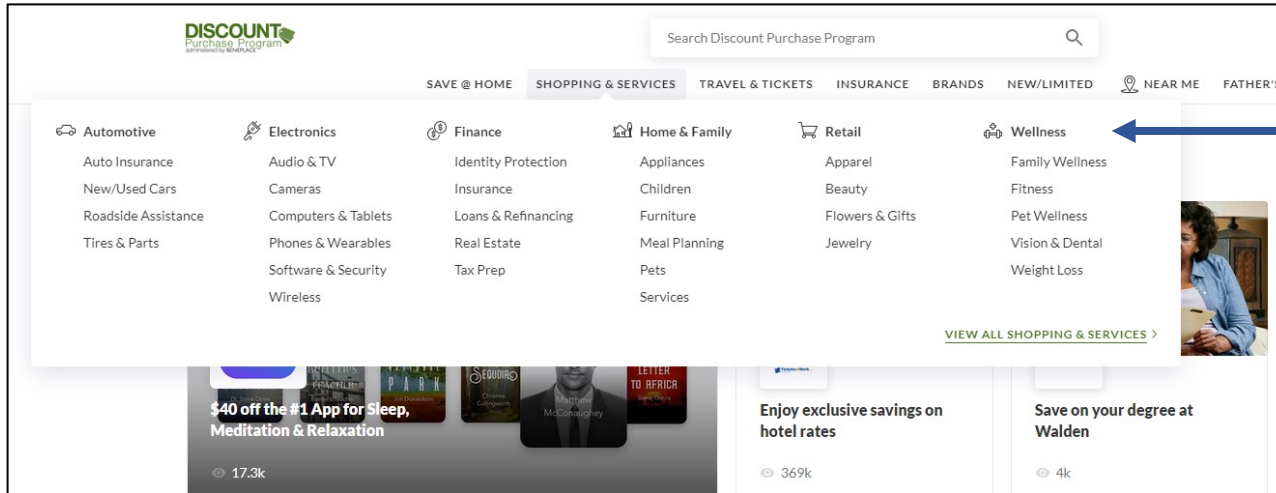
DISCOUNT Purchase Program
administered by BENEPLACE

Search Discount Purchase Program

SAVE @ HOME SHOPPING & SERVICES TRAVEL & TICKETS INSURANCE BRANDS NEW/LIMITED NEAR ME FATHER'S

Automotive
Auto Insurance
New/Used Cars
Roadside Assistance
Tires & Parts

Electronics
Audio & TV
Cameras
Computers & Tablets
Phones & Wearables
Software & Security
Wireless

Finance
Identity Protection
Insurance
Loans & Refinancing
Real Estate
Tax Prep

Home & Family
Appliances
Children
Furniture
Meal Planning
Pets
Services

Retail
Apparel
Beauty
Flowers & Gifts
Jewelry

Wellness
Family Wellness
Fitness
Pet Wellness
Vision & Dental
Weight Loss

VIEW ALL SHOPPING & SERVICES >

PARK
SEQUOIA
LETTER TO AFRICA
Matthew McConaughey

$40 off the #1 App for Sleep, Meditation & Relaxation
17.3k

Enjoy exclusive savings on hotel rates
369k

Save on your degree at Walden
4k